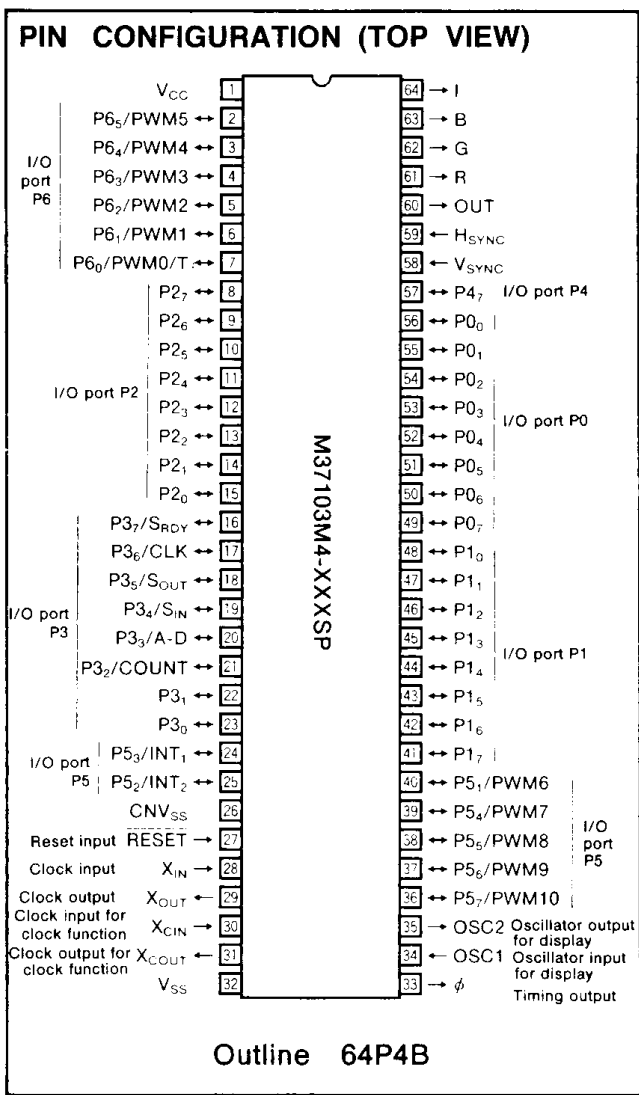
PIN CONFIGURATION (TOP VIEW)

M37103M4-XXXSP

| Left label | Left signal | Pin | Pin | Right signal | Right label |
|---|---|---|---|---|---|
| | $V_{CC}$ | 1 | 64 | → I | |
| I/O port P6 | $P6_5$/PWM5 ↔ | 2 | 63 | → B | |
| I/O port P6 | $P6_4$/PWM4 ↔ | 3 | 62 | → G | |
| I/O port P6 | $P6_3$/PWM3 ↔ | 4 | 61 | → R | |
| I/O port P6 | $P6_2$/PWM2 ↔ | 5 | 60 | → OUT | |
| I/O port P6 | $P6_1$/PWM1 ↔ | 6 | 59 | ← $H_{SYNC}$ | |
| I/O port P6 | $P6_0$/PWM0/T ↔ | 7 | 58 | ← $V_{SYNC}$ | |
| I/O port P2 | $P2_7$ ↔ | 8 | 57 | ↔ $P4_7$ | I/O port P4 |
| I/O port P2 | $P2_6$ ↔ | 9 | 56 | ↔ $P0_0$ | I/O port P0 |
| I/O port P2 | $P2_5$ ↔ | 10 | 55 | ↔ $P0_1$ | I/O port P0 |
| I/O port P2 | $P2_4$ ↔ | 11 | 54 | ↔ $P0_2$ | I/O port P0 |
| I/O port P2 | $P2_3$ ↔ | 12 | 53 | ↔ $P0_3$ | I/O port P0 |
| I/O port P2 | $P2_2$ ↔ | 13 | 52 | ↔ $P0_4$ | I/O port P0 |
| I/O port P2 | $P2_1$ ↔ | 14 | 51 | ↔ $P0_5$ | I/O port P0 |
| I/O port P2 | $P2_0$ ↔ | 15 | 50 | ↔ $P0_6$ | I/O port P0 |
| I/O port P3 | $P3_7$/$S_{RDY}$ ↔ | 16 | 49 | ↔ $P0_7$ | I/O port P0 |
| I/O port P3 | $P3_6$/CLK ↔ | 17 | 48 | ↔ $P1_0$ | I/O port P1 |
| I/O port P3 | $P3_5$/$S_{OUT}$ ↔ | 18 | 47 | ↔ $P1_1$ | I/O port P1 |
| I/O port P3 | $P3_4$/$S_{IN}$ ↔ | 19 | 46 | ↔ $P1_2$ | I/O port P1 |
| I/O port P3 | $P3_3$/A-D ↔ | 20 | 45 | ↔ $P1_3$ | I/O port P1 |
| I/O port P3 | $P3_2$/COUNT ↔ | 21 | 44 | ↔ $P1_4$ | I/O port P1 |
| I/O port P3 | $P3_1$ ↔ | 22 | 43 | ↔ $P1_5$ | I/O port P1 |
| I/O port P3 | $P3_0$ ↔ | 23 | 42 | ↔ $P1_6$ | I/O port P1 |
| I/O port P5 | $P5_3$/$INT_1$ ↔ | 24 | 41 | ↔ $P1_7$ | I/O port P1 |
| I/O port P5 | $P5_2$/$INT_2$ ↔ | 25 | 40 | ↔ $P5_1$/PWM6 | I/O port P5 |
| | $CNV_{SS}$ | 26 | 39 | ↔ $P5_4$/PWM7 | I/O port P5 |
| Reset input | $\overline{RESET}$ → | 27 | 38 | ↔ $P5_5$/PWM8 | I/O port P5 |
| Clock input | $X_{IN}$ → | 28 | 37 | ↔ $P5_6$/PWM9 | I/O port P5 |
| Clock output | $X_{OUT}$ ← | 29 | 36 | ↔ $P5_7$/PWM10 | I/O port P5 |
| Clock input for clock function | $X_{CIN}$ → | 30 | 35 | → OSC2 | Oscillator output for display |
| Clock output for clock function | $X_{COUT}$ ← | 31 | 34 | ← OSC1 | Oscillator input for display |
| | $V_{SS}$ | 32 | 33 | → $\phi$ | Timing output |

Outline 64P4B